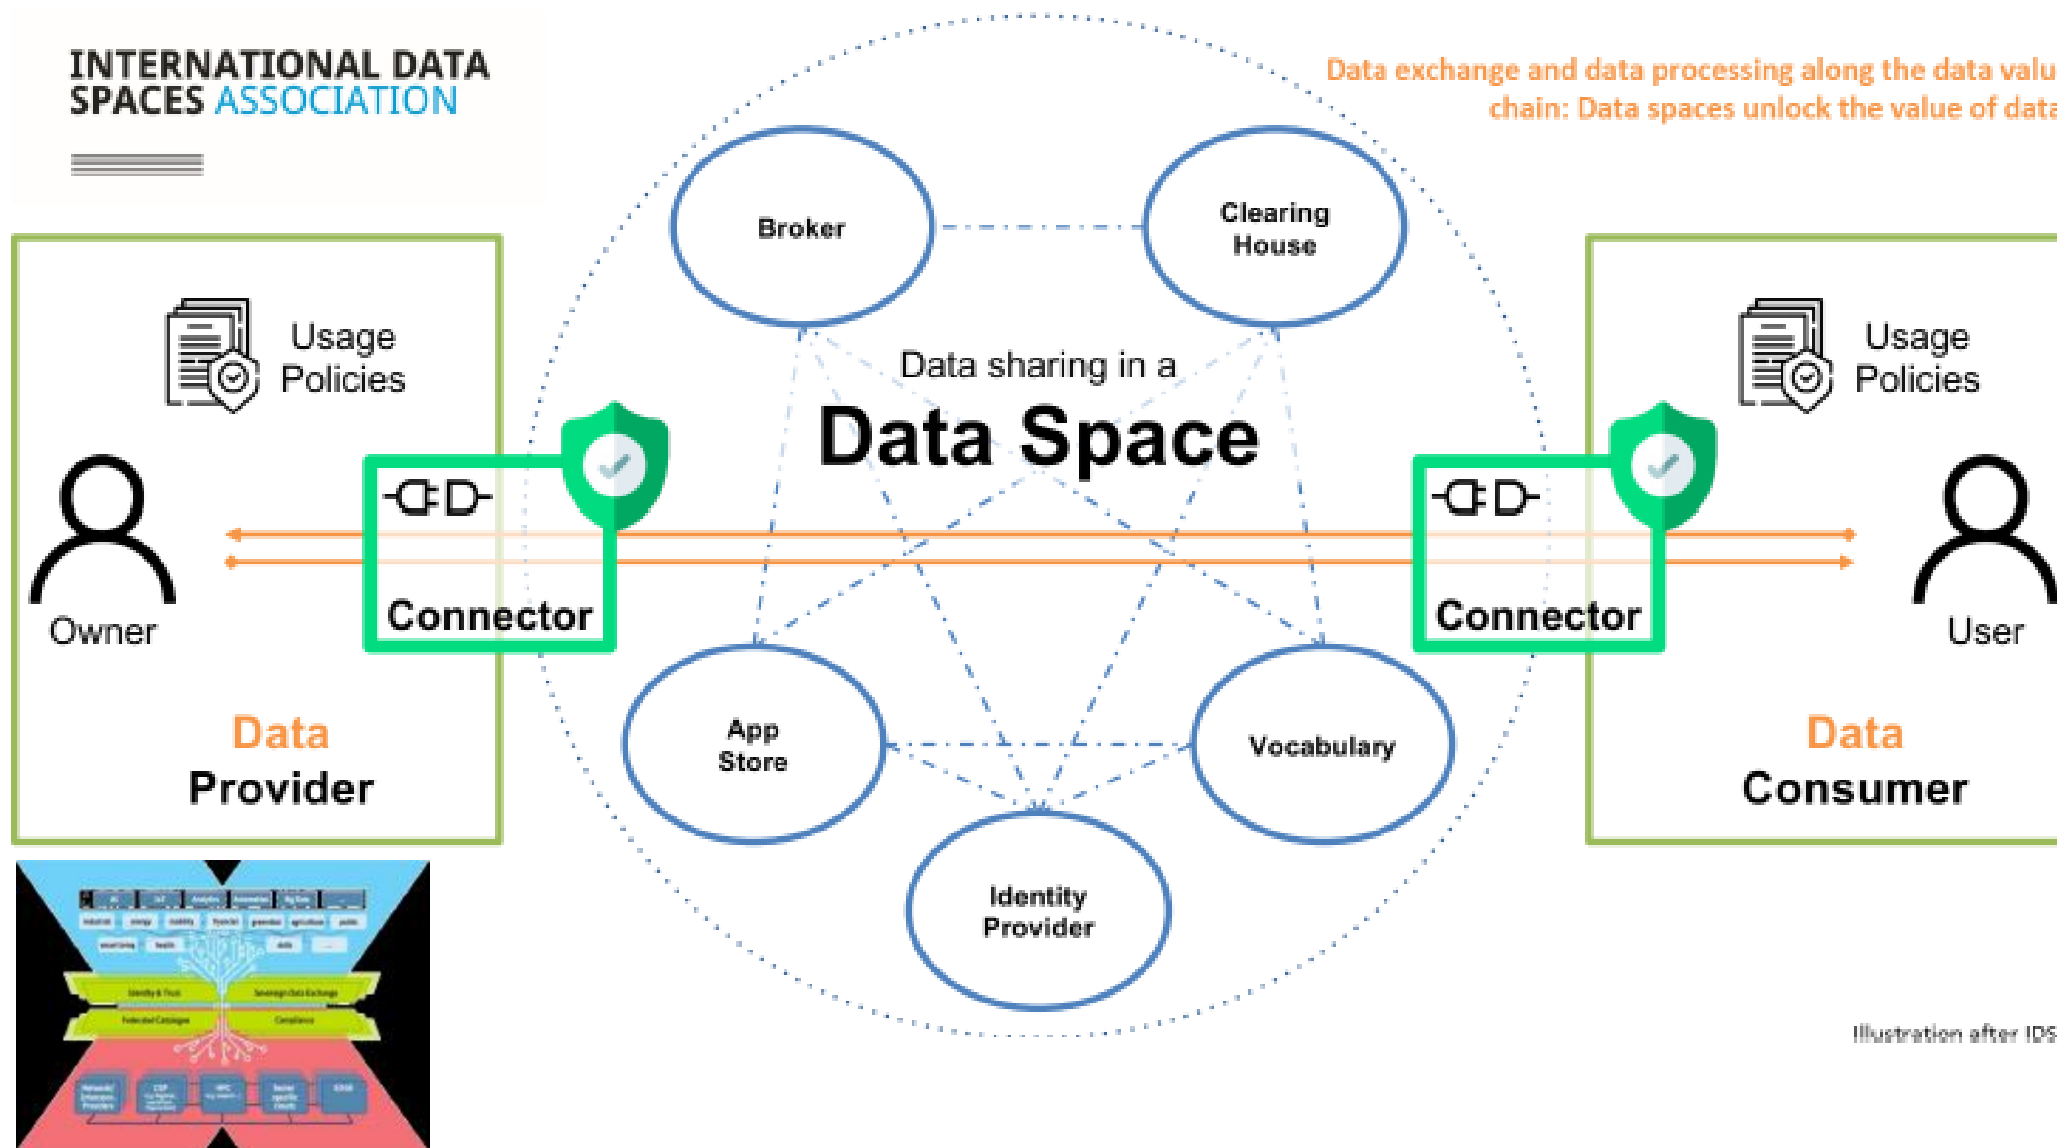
INTERNATIONAL DATA SPACES ASSOCIATION

Data exchange and data processing along the data valu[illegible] chain: Data spaces unlock the value of data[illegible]

Broker

Clearing House

Data sharing in a

Data Space

Usage Policies

Owner

Connector

Data Provider

Usage Policies

Connector

User

Data Consumer

App Store

Vocabulary

Identity Provider

Illustration after IDS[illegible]